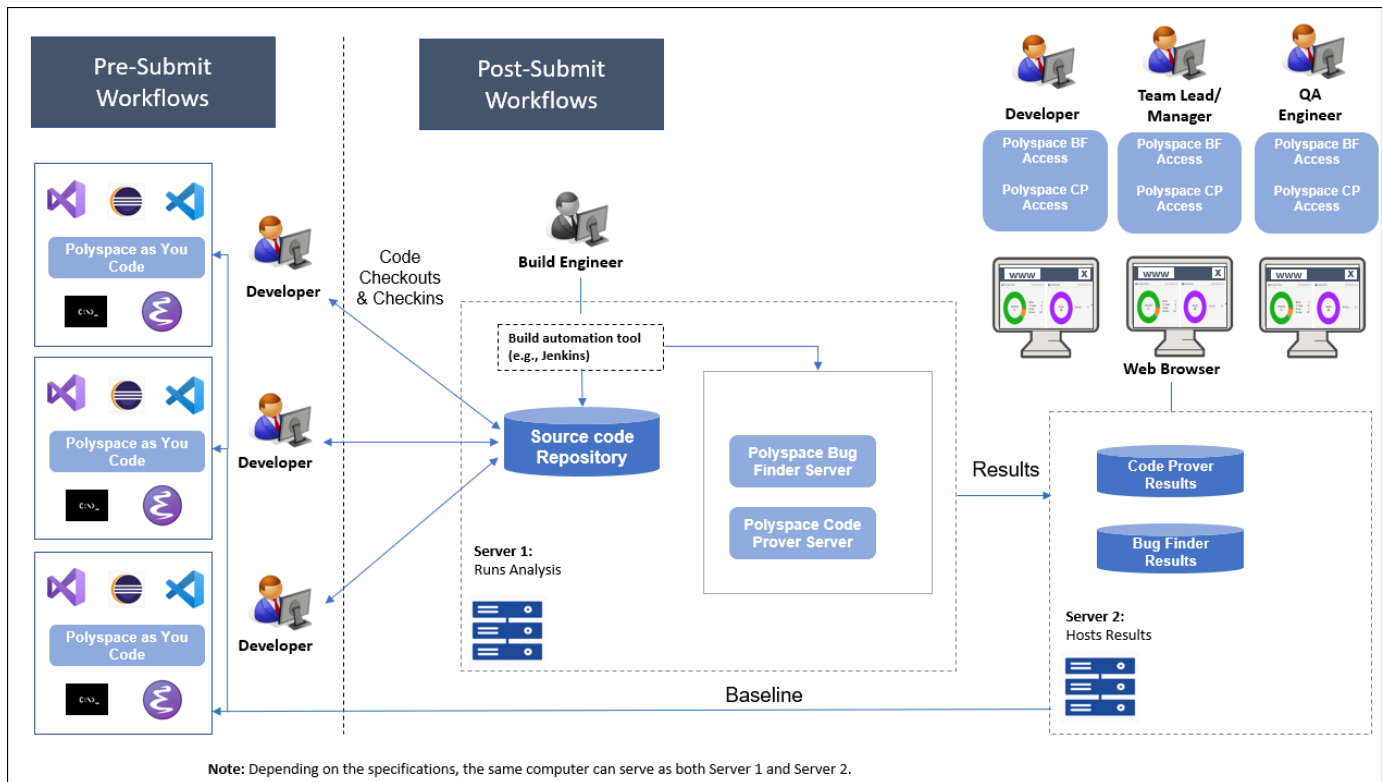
Pre-Submit Workflows

Post-Submit Workflows

Developer

Team Lead/ Manager

QA Engineer

Polyspace BF Access

Polyspace CP Access

Polyspace BF Access

Polyspace CP Access

Polyspace BF Access

Polyspace CP Access

Polyspace as You Code

C:\>_

Developer

Code Checkouts & Checkins

Build Engineer

www X

www X

www X

Build automation tool (e.g., Jenkins)

Web Browser

Polyspace as You Code

C:\>_

Developer

Source code Repository

Polyspace Bug Finder Server

Polyspace Code Prover Server

Results

Code Prover Results

Bug Finder Results

Server 1: Runs Analysis

Polyspace as You Code

C:\>_

Developer

Server 2: Hosts Results

Baseline

Note: Depending on the specifications, the same computer can serve as both Server 1 and Server 2.